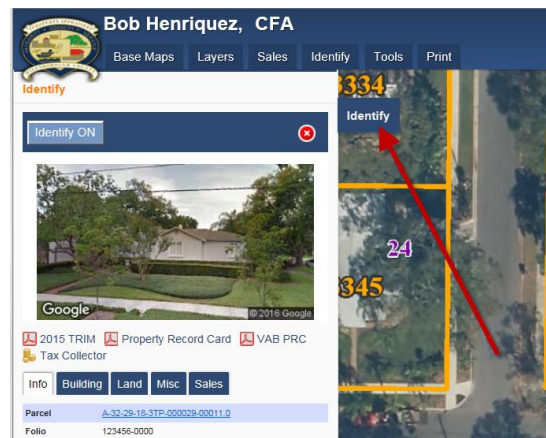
Bob Henriquez, CFA

Base Maps Layers Sales Identify Tools Print

Identify

Identify ON

Google © 2016 Google

2015 TRIM Property Record Card VAB PRC

Tax Collector

Info Building Land Misc Sales

| Parcel | A-32-29-18-3TP-000029-00011.0 |
|---|---|
| Folio | 123456-0000 |

Identify

334

24

345